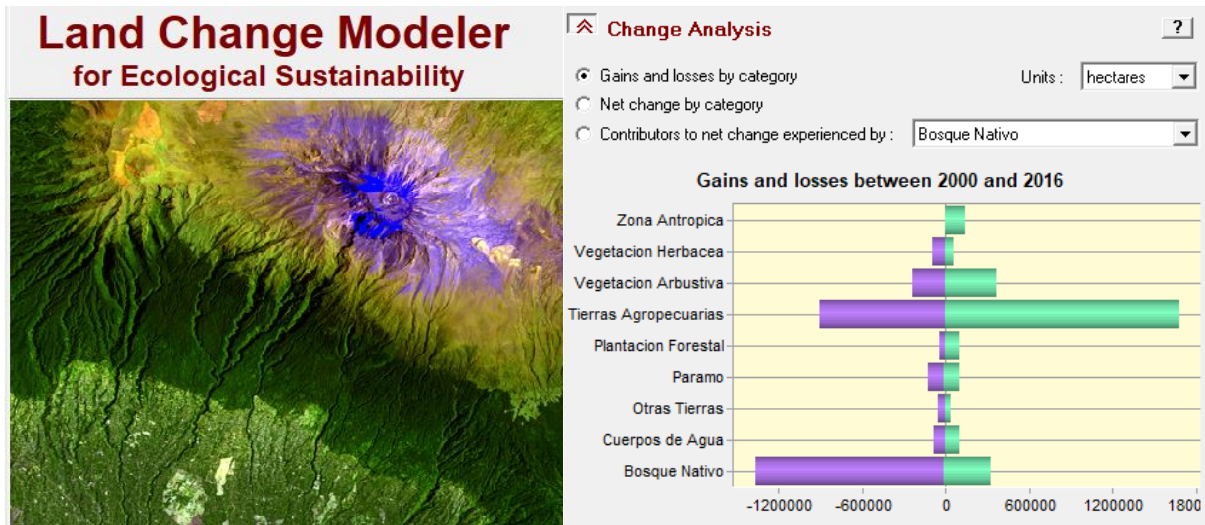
Land Change Modeler
for Ecological Sustainability

Change Analysis

?

Gains and losses by category

Net change by category

Contributors to net change experienced by :

Units : hectares

Bosque Nativo

Gains and losses between 2000 and 2016

Zona Antropica
Vegetacion Herbacea
Vegetacion Arbustiva
Tierras Agropecuarias
Plantacion Forestal
Paramo
Otras Tierras
Cuerpos de Agua
Bosque Nativo

-1200000 -600000 0 600000 1200000 1800